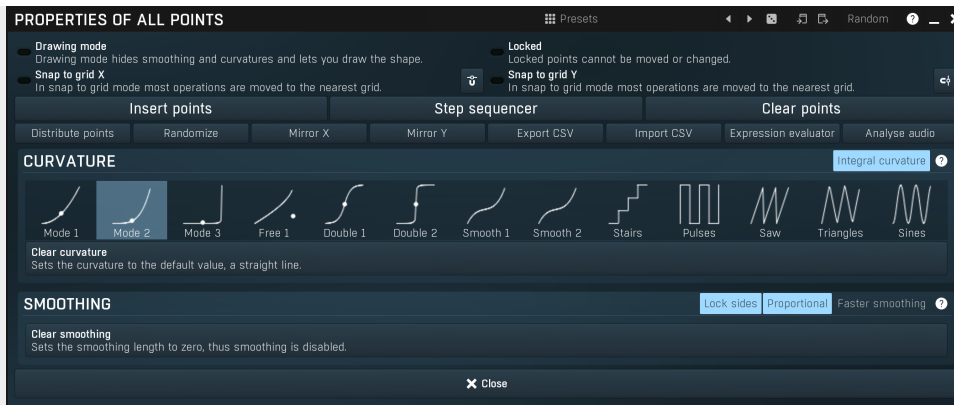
PROPERTIES OF ALL POINTS

Presets

Random ? _ X

Drawing mode
Drawing mode hides smoothing and curvatures and lets you draw the shape.

Locked
Locked points cannot be moved or changed.

Snap to grid X
In snap to grid mode most operations are moved to the nearest grid.

Snap to grid Y
In snap to grid mode most operations are moved to the nearest grid.

Insert points | Step sequencer | Clear points

Distribute points | Randomize | Mirror X | Mirror Y | Export CSV | Import CSV | Expression evaluator | Analyse audio

CURVATURE

Integral curvature ?

Mode 1 | Mode 2 | Mode 3 | Free 1 | Double 1 | Double 2 | Smooth 1 | Smooth 2 | Stairs | Pulses | Saw | Triangles | Sines

Clear curvature
Sets the curvature to the default value, a straight line.

SMOOTHING

Lock sides | Proportional | Faster smoothing ?

Clear smoothing
Sets the smoothing length to zero, thus smoothing is disabled.

Close